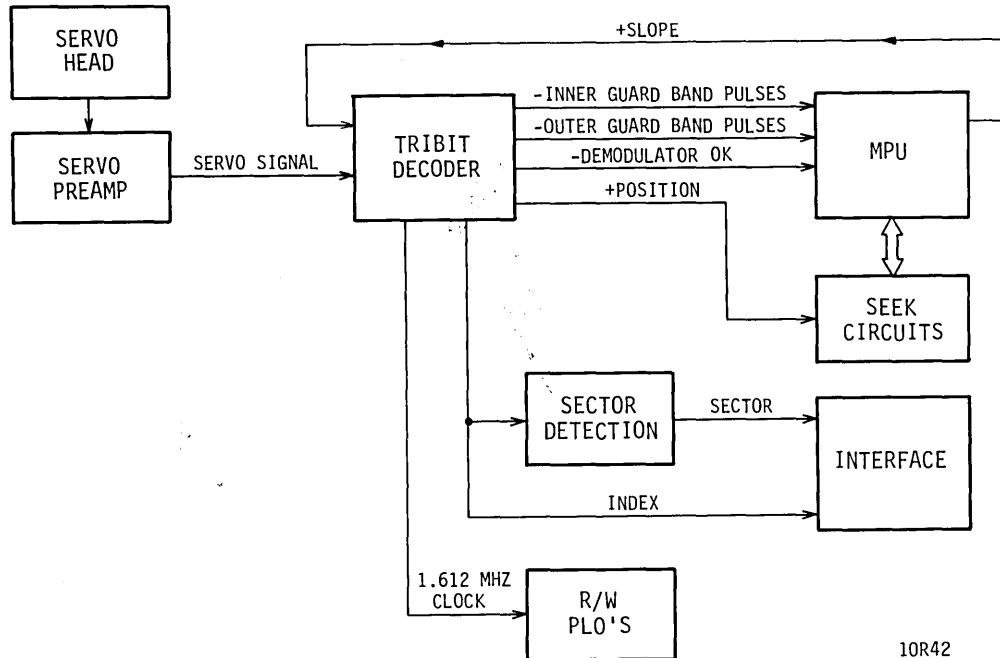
SERVO HEAD

SERVO PREAMP

SERVO SIGNAL

+SLOPE

TRIBIT DECODER

-INNER GUARD BAND PULSES

-OUTER GUARD BAND PULSES

-DEMODULATOR OK

+POSITION

MPU

SEEK CIRCUITS

SECTOR DETECTION

SECTOR

INTERFACE

INDEX

1.612 MHZ CLOCK

R/W PLO'S

10R42